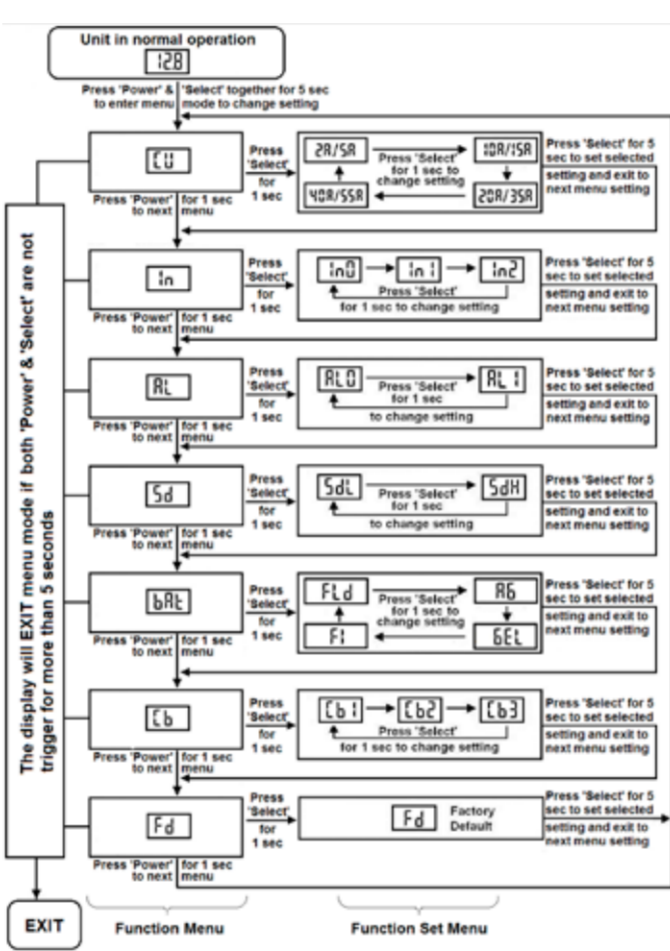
Unit in normal operation

128

Press 'Power' & 'Select' together for 5 sec to enter menu mode to change setting

The display will EXIT menu mode if both 'Power' & 'Select' are not trigger for more than 5 seconds

CU

Press 'Select' for 1 sec

2A/5A

Press 'Select' for 1 sec to change setting

10A/15A

20A/35A

40A/55A

Press 'Select' for 5 sec to set selected setting and exit to next menu setting

Press 'Power' for 1 sec to next menu

In

Press 'Select' for 1 sec

In0

In1

In2

Press 'Select' for 1 sec to change setting

Press 'Select' for 5 sec to set selected setting and exit to next menu setting

Press 'Power' for 1 sec to next menu

AL

Press 'Select' for 1 sec

AL0

Press 'Select' for 1 sec to change setting

AL1

Press 'Select' for 5 sec to set selected setting and exit to next menu setting

Press 'Power' for 1 sec to next menu

Sd

Press 'Select' for 1 sec

SdL

Press 'Select' for 1 sec to change setting

SdH

Press 'Select' for 5 sec to set selected setting and exit to next menu setting

Press 'Power' for 1 sec to next menu

bAt

Press 'Select' for 1 sec

FLd

Press 'Select' for 1 sec to change setting

AG

GEL

Fl

Press 'Select' for 5 sec to set selected setting and exit to next menu setting

Press 'Power' for 1 sec to next menu

Cb

Press 'Select' for 1 sec

Cb1

Cb2

Cb3

Press 'Select' for 1 sec to change setting

Press 'Select' for 5 sec to set selected setting and exit to next menu setting

Press 'Power' for 1 sec to next menu

Fd

Press 'Select' for 1 sec

Fd Factory Default

Press 'Select' for 5 sec to set selected setting and exit to next menu setting

Press 'Power' for 1 sec to next menu

EXIT

Function Menu

Function Set Menu